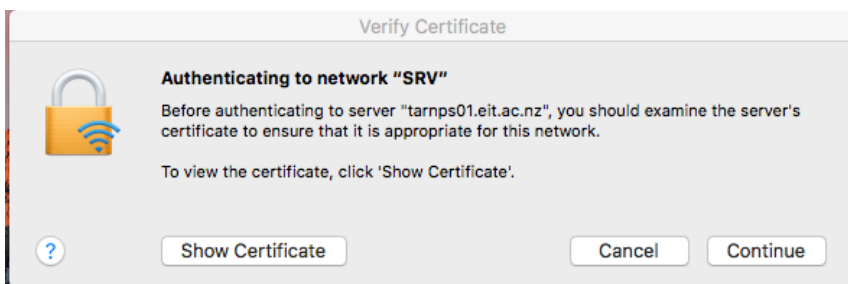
Verify Certificate

Authenticating to network “SRV”

Before authenticating to server "tarnps01.eit.ac.nz", you should examine the server's certificate to ensure that it is appropriate for this network.

To view the certificate, click 'Show Certificate'.

?

Show Certificate

Cancel

Continue